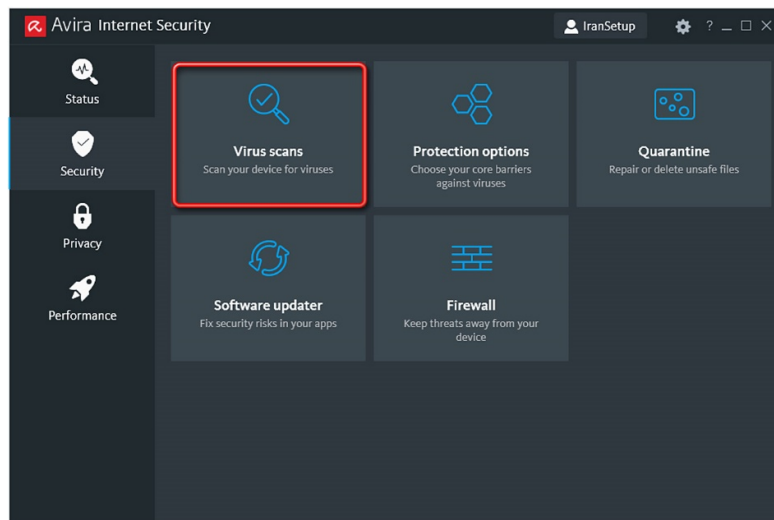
Avira Internet Security

IranSetup

?

Status

Security

Privacy

Performance

Virus scans
Scan your device for viruses

Protection options
Choose your core barriers against viruses

Quarantine
Repair or delete unsafe files

Software updater
Fix security risks in your apps

Firewall
Keep threats away from your device